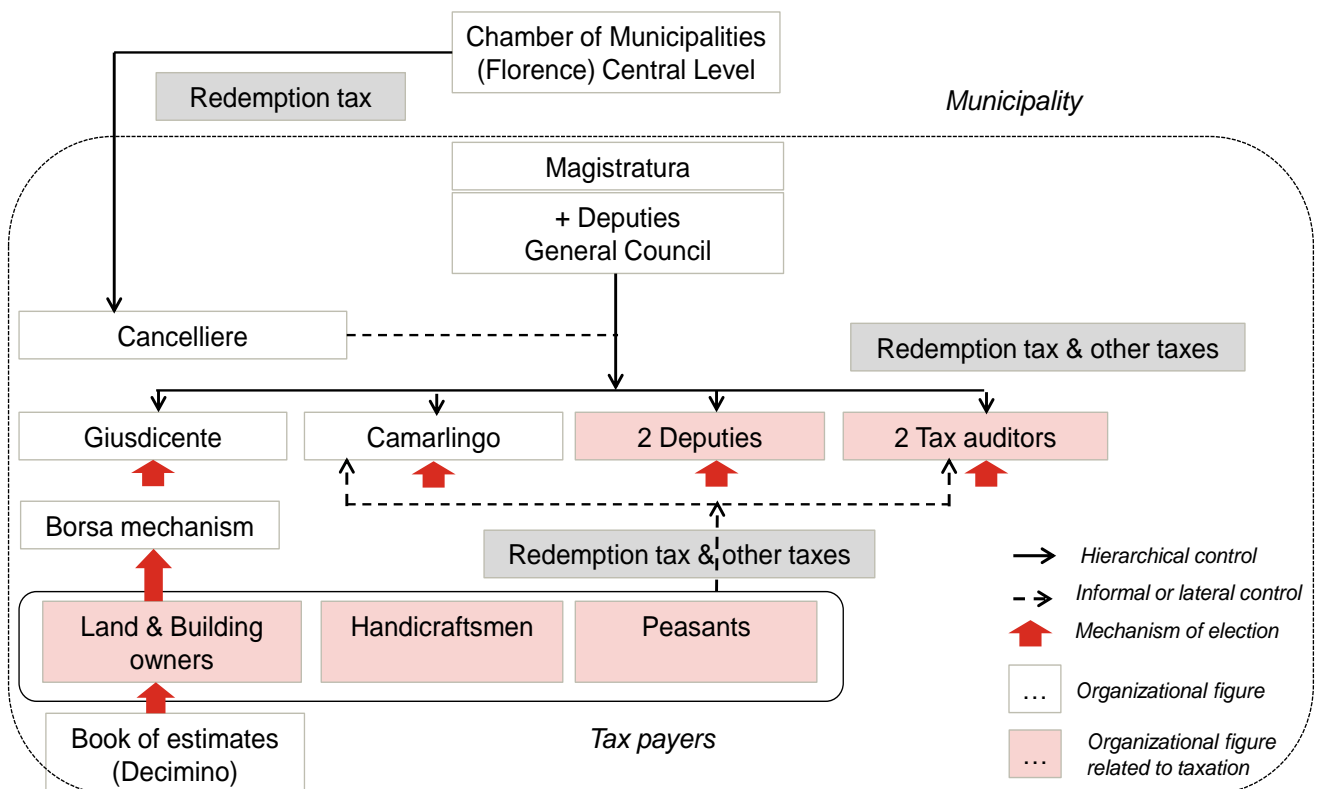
Chamber of Municipalities (Florence) Central Level

Redemption tax

Municipality

Magistratura

+ Deputies
General Council

Cancelliere

Redemption tax & other taxes

Giusdicente

Camarlingo

2 Deputies

2 Tax auditors

Borsa mechanism

Redemption tax & other taxes

Land & Building owners

Handicraftsmen

Peasants

Book of estimates (Decimino)

Tax payers

Hierarchical control

Informal or lateral control

Mechanism of election

… Organizational figure

… Organizational figure related to taxation